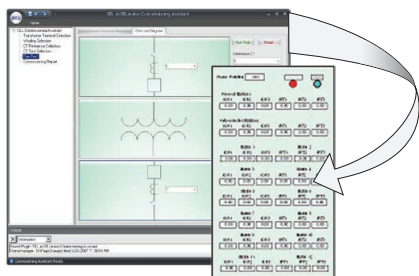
SEL-487E/transformer Commissioning Assistant

Home

SEL Commissioning Assistant
Transformer Terminal Selection
Winding Selection
CT Reference Selection
CT Test Selection
Test Plan
Commissioning Report

Start Test
Restart

Phasor Rotation

Output

Information

Commissioning Assistant Ready